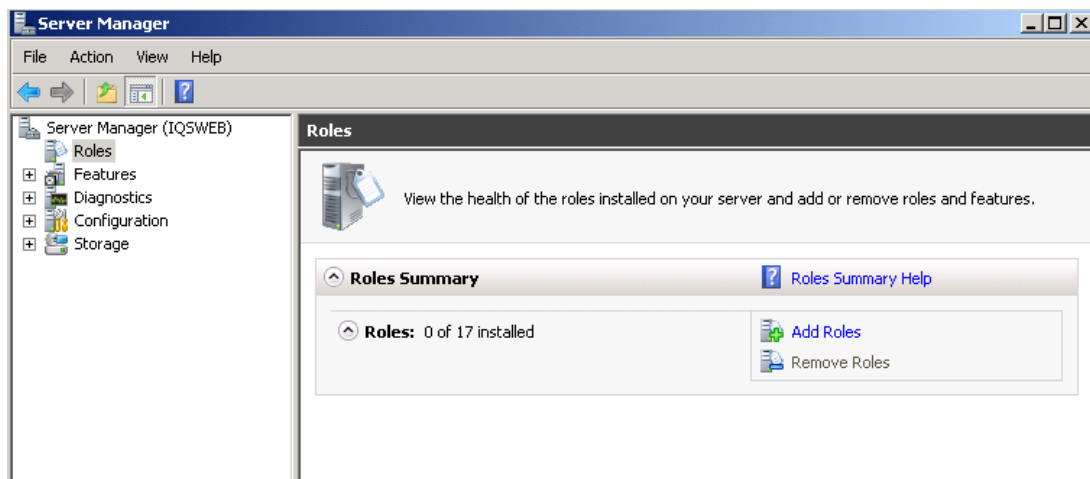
Server Manager

File Action View Help

Server Manager (IQSWEB)
Roles
Features
Diagnostics
Configuration
Storage

Roles

View the health of the roles installed on your server and add or remove roles and features.

Roles Summary

Roles Summary Help

Roles: 0 of 17 installed

Add Roles

Remove Roles